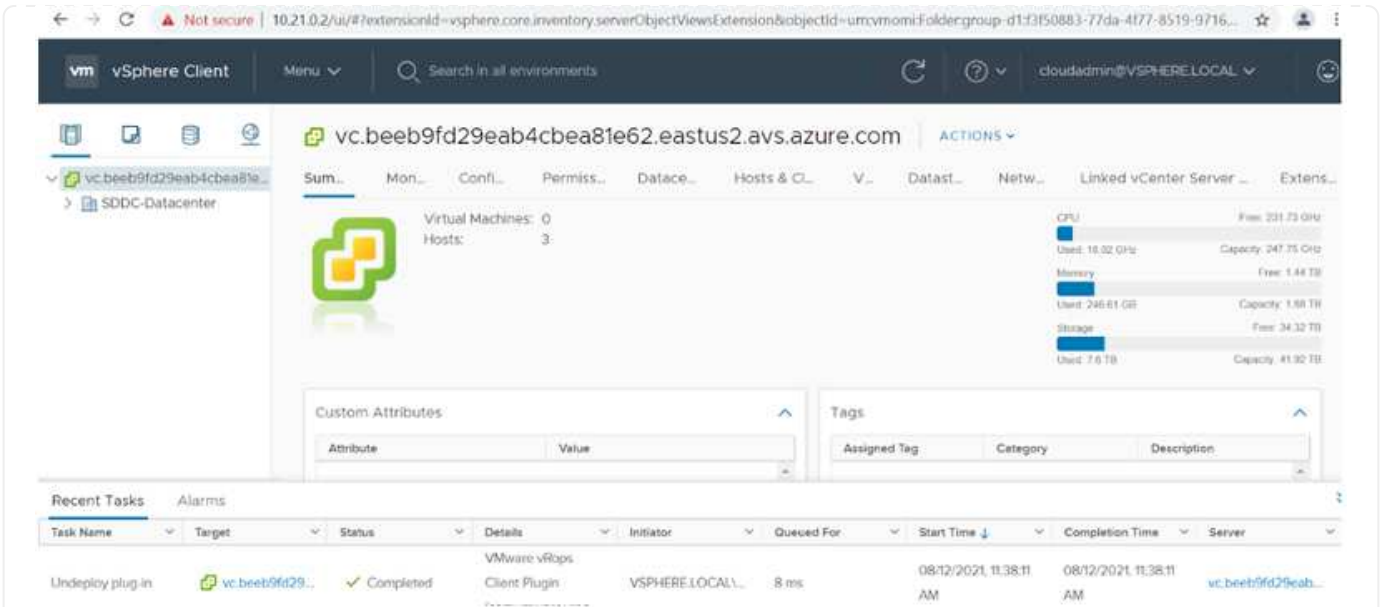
Not secure | 10.21.0.2/ui/#?extensionId=vsphere.core.inventory.serverObjectViewsExtension&objectId=urn:vmomi:Folder:group-d1:f3f50883-77da-4f77-8519-9716...

vm vSphere Client Menu Search in all environments cloudadmin@VSPHERE.LOCAL

vc.beeb9fd29eab4cbea81e...
SDDC-Datacenter

vc.beeb9fd29eab4cbea81e62.eastus2.avs.azure.com ACTIONS

Sum... Mon... Confi... Permiss... Datace... Hosts & Cl... V... Datast... Netw... Linked vCenter Server ... Extens...

Virtual Machines: 0
Hosts: 3

CPU Free: 231.73 GHz
Used: 16.02 GHz Capacity: 247.75 GHz
Memory Free: 1.44 TB
Used: 246.61 GB Capacity: 1.68 TB
Storage Free: 34.32 TB
Used: 7.6 TB Capacity: 41.92 TB

Custom Attributes

| Attribute | Value |
|---|---|

Tags

| Assigned Tag | Category | Description |
|---|---|---|

Recent Tasks Alarms

| Task Name | Target | Status | Details | Initiator | Queued For | Start Time | Completion Time | Server |
|---|---|---|---|---|---|---|---|---|
| Undeploy plug-in | vc.beeb9fd29... | Completed | VMware vRops Client Plugin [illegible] | VSPHERE.LOCAL\... | 8 ms | 08/12/2021, 11:38:11 AM | 08/12/2021, 11:38:11 AM | vc.beeb9fd29eab... |